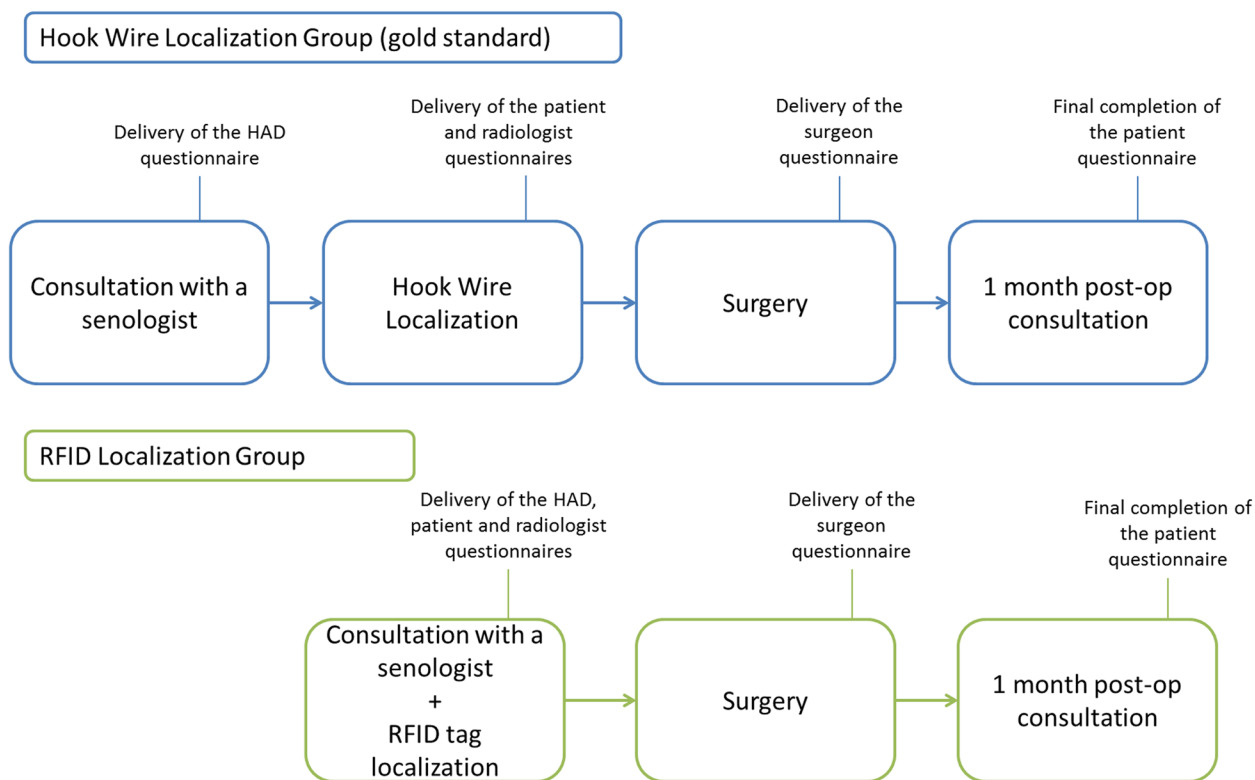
Hook Wire Localization Group (gold standard)

Delivery of the HAD questionnaire

Delivery of the patient and radiologist questionnaires

Delivery of the surgeon questionnaire

Final completion of the patient questionnaire

Consultation with a senologist

Hook Wire Localization

Surgery

1 month post-op consultation

RFID Localization Group

Delivery of the HAD, patient and radiologist questionnaires

Delivery of the surgeon questionnaire

Final completion of the patient questionnaire

Consultation with a senologist + RFID tag localization

Surgery

1 month post-op consultation